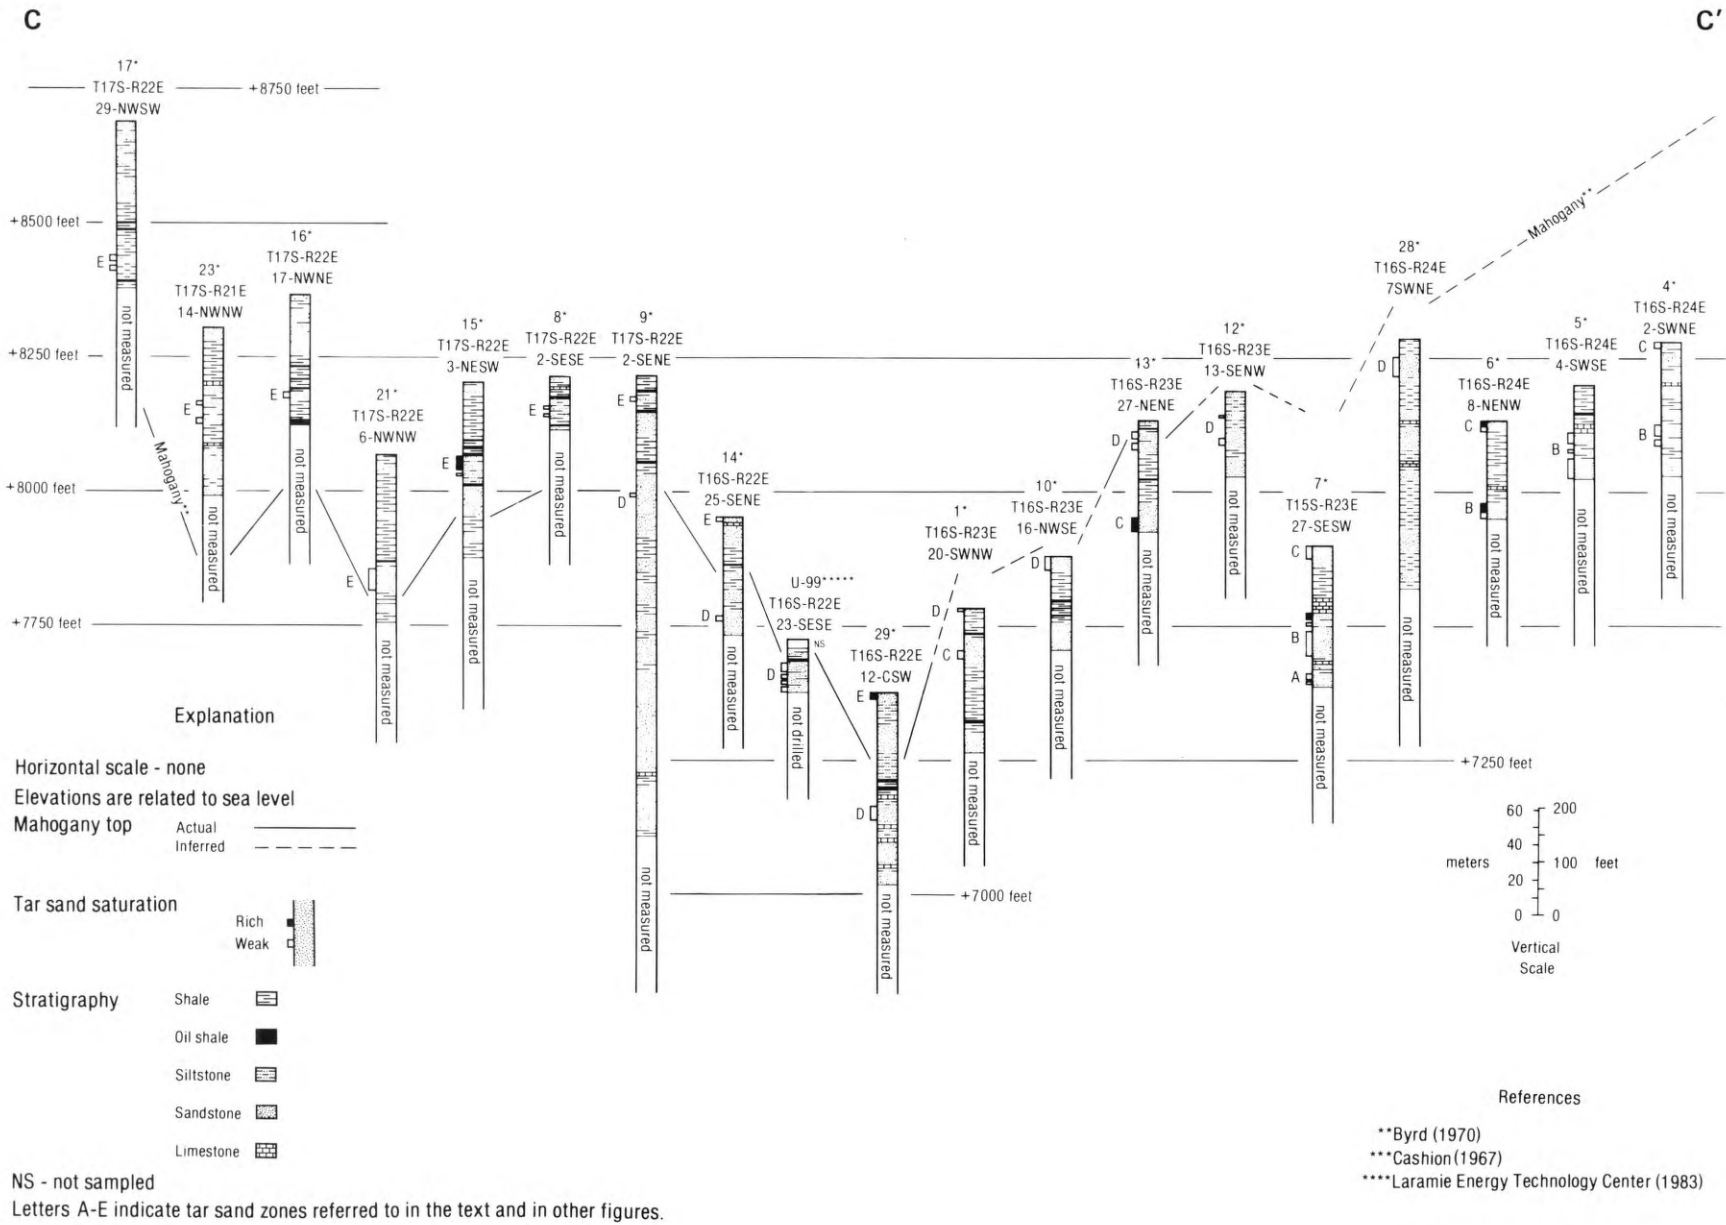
C

C′

17*
T17S-R22E
29-NWSW

+8750 feet

+8500 feet

E

not measured

Mahogany**

23*
T17S-R21E
14-NWNW

E

not measured

16*
T17S-R22E
17-NWNE

E

not measured

+8250 feet

21*
T17S-R22E
6-NWNW

E

not measured

15*
T17S-R22E
3-NESW

E

not measured

8*
T17S-R22E
2-SESE

E

not measured

9*
T17S-R22E
2-SENE

E

D

not measured

+8000 feet

14*
T16S-R22E
25-SENE

E

D

not measured

U-99*****
T16S-R22E
23-SESE

NS

D

not drilled

29*
T16S-R22E
12-CSW

E

D

not measured

+7750 feet

1*
T16S-R23E
20-SWNW

D

C

not measured

10*
T16S-R23E
16-NWSE

D

not measured

13*
T16S-R23E
27-NENE

D

C

not measured

12*
T16S-R23E
13-SENW

D

not measured

7*
T15S-R23E
27-SESW

C

B

A

not measured

28*
T16S-R24E
7SWNE

D

not measured

Mahogany**

6*
T16S-R24E
8-NENW

C

B

not measured

5*
T16S-R24E
4-SWSE

B

not measured

4*
T16S-R24E
2-SWNE

C

B

not measured

+7250 feet

+7000 feet

Explanation

Horizontal scale - none

Elevations are related to sea level

Mahogany top

Actual

Inferred

Tar sand saturation

Rich

Weak

Stratigraphy

Shale

Oil shale

Siltstone

Sandstone

Limestone

NS - not sampled

Letters A-E indicate tar sand zones referred to in the text and in other figures.

60
40
20
0
meters

200
100
0
feet

Vertical
Scale

References

**Byrd (1970)

***Cashion (1967)

****Laramie Energy Technology Center (1983)